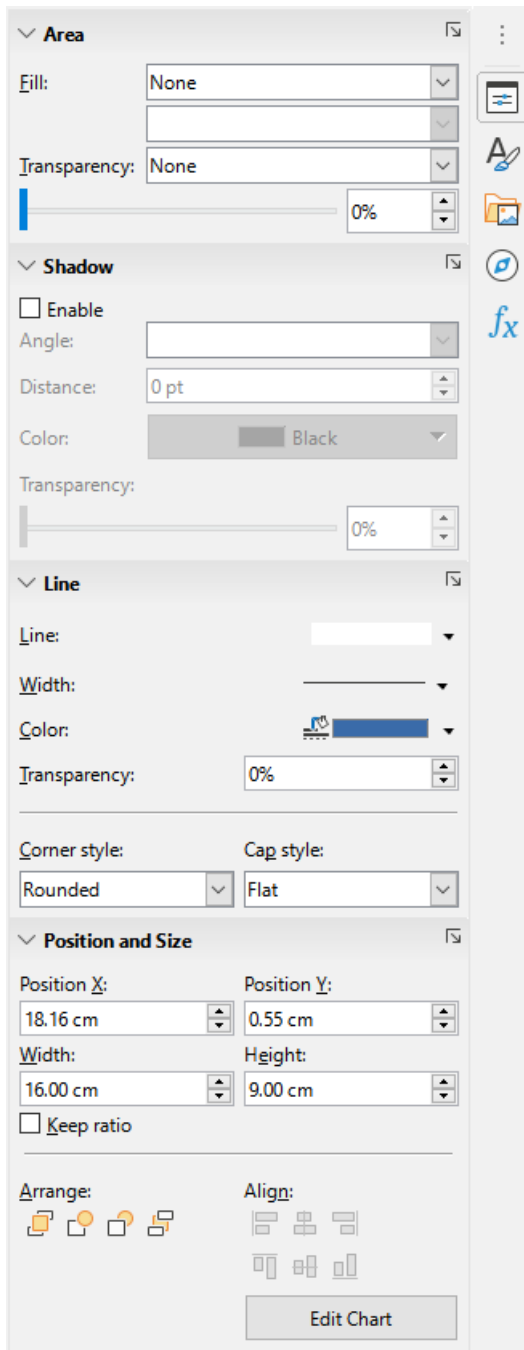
Area

Fill: None

Transparency: None

0%

Shadow

Enable

Angle:

Distance: 0 pt

Color: Black

Transparency:

0%

Line

Line:

Width:

Color:

Transparency: 0%

Corner style: Rounded

Cap style: Flat

Position and Size

Position X: 18.16 cm

Position Y: 0.55 cm

Width: 16.00 cm

Height: 9.00 cm

Keep ratio

Arrange:

Align:

Edit Chart

$fx$